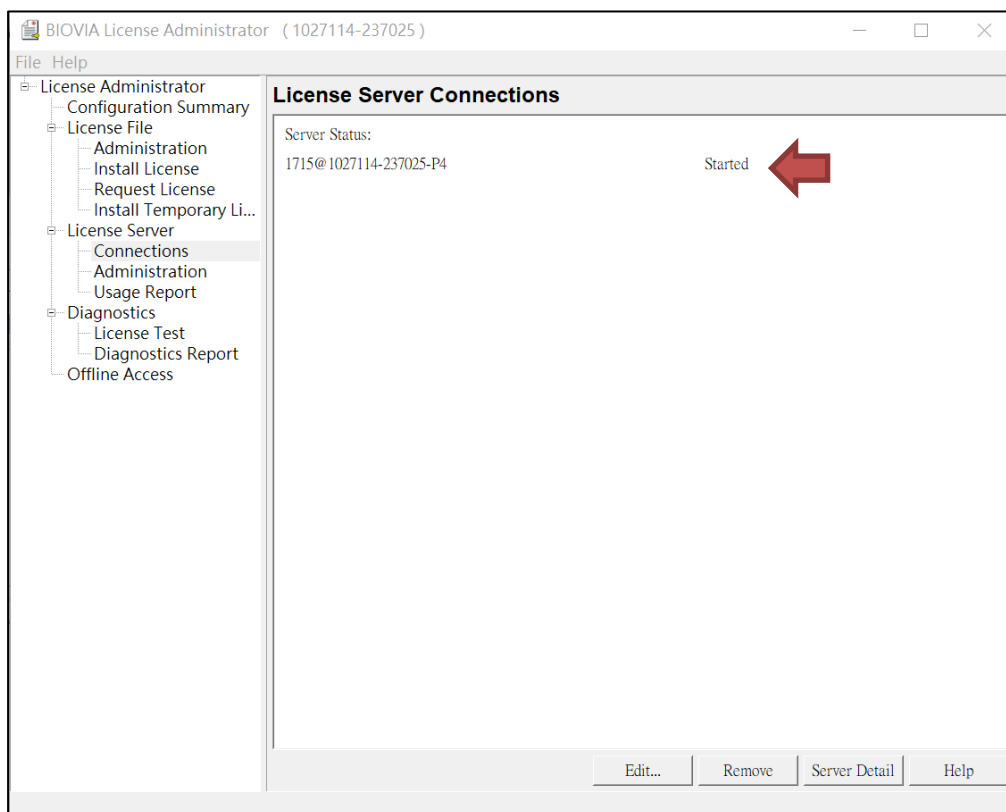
BIOVIA License Administrator ( 1027114-237025 )

File Help

License Administrator
Configuration Summary
License File
Administration
Install License
Request License
Install Temporary Li...
License Server
Connections
Administration
Usage Report
Diagnostics
License Test
Diagnostics Report
Offline Access

License Server Connections

Server Status:

1715@1027114-237025-P4 Started

Edit... Remove Server Detail Help